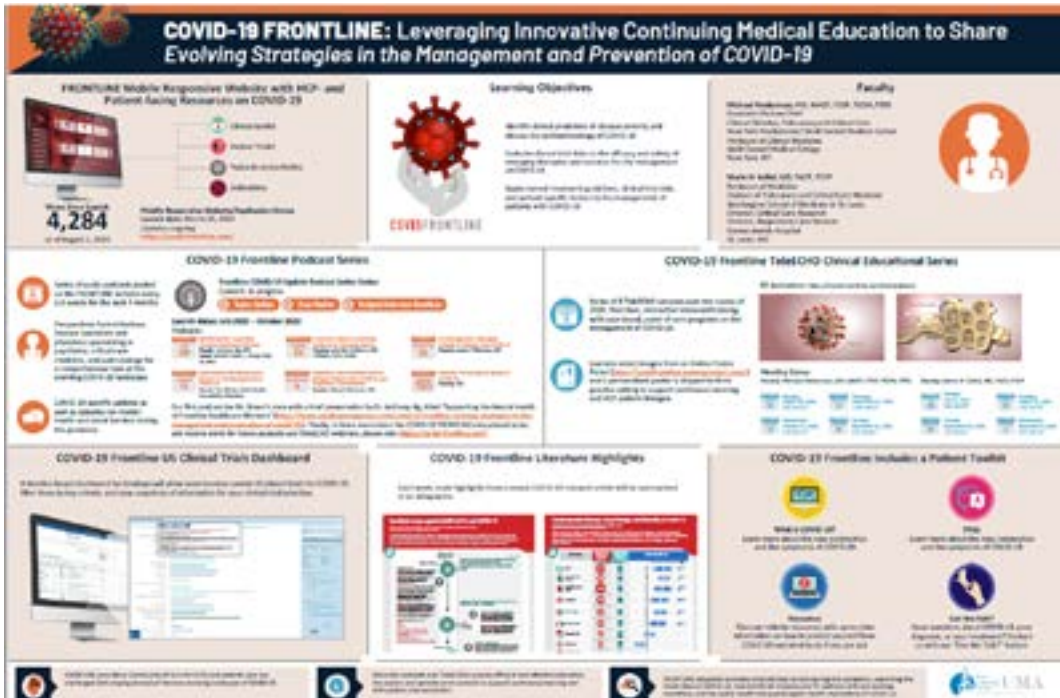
COVID-19 FRONTLINE: Leveraging Innovative Continuing Medical Education to Share Evolving Strategies in the Management and Prevention of COVID-19

FRONTLINE Mobile Responsive Website with HCP- and Patient Facing Resources on COVID-19

Views Since Launch
4,284
as of August 1, 2020

Learning Objectives

COVID FRONTLINE

Faculty

COVID-19 Frontline Podcast Series

COVID-19 Frontline TeleECHO Clinical Educational Series

COVID-19 Frontline US Clinical Trials Dashboard

COVID-19 Frontline Literature Highlights

COVID-19 Frontline Includes a Patient Toolkit

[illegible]